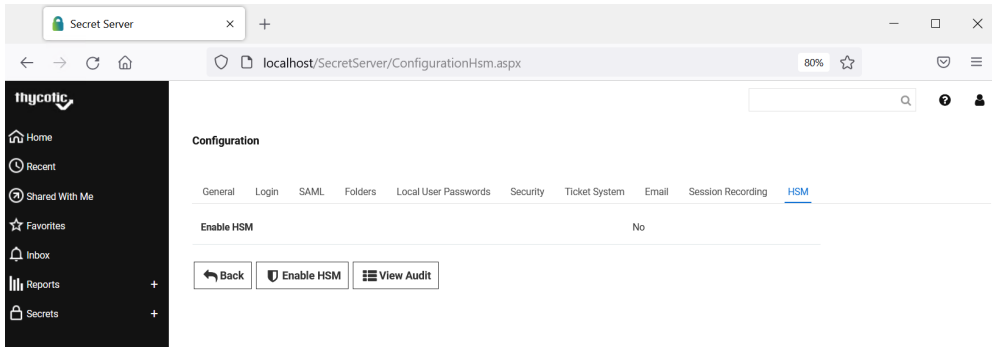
Secret Server

localhost/SecretServer/ConfigurationHsm.aspx

80%

thycotic

Home
Recent
Shared With Me
Favorites
Inbox
Reports +
Secrets +

Configuration

General Login SAML Folders Local User Passwords Security Ticket System Email Session Recording HSM

Enable HSM No

Back Enable HSM View Audit